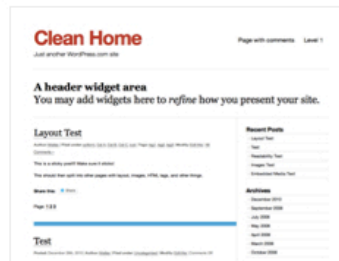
Clean Home
Just another WordPress.com site

Page with comments Level 1

A header widget area
You may add widgets here to *refine* how you present your site.

Layout Test

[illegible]

This is a sticky post!!! Make sure it sticks!

This should then split into other pages with layout, images, HTML tags, and other things.

Share this: Share

Page: 1 2 3

Test

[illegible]

Recent Posts
Layout Test
Test
Readability Test
Images Test
Embedded Media Test

Archives
December 2010
September 2008
July 2008
May 2008
April 2008
March 2008
October 2008